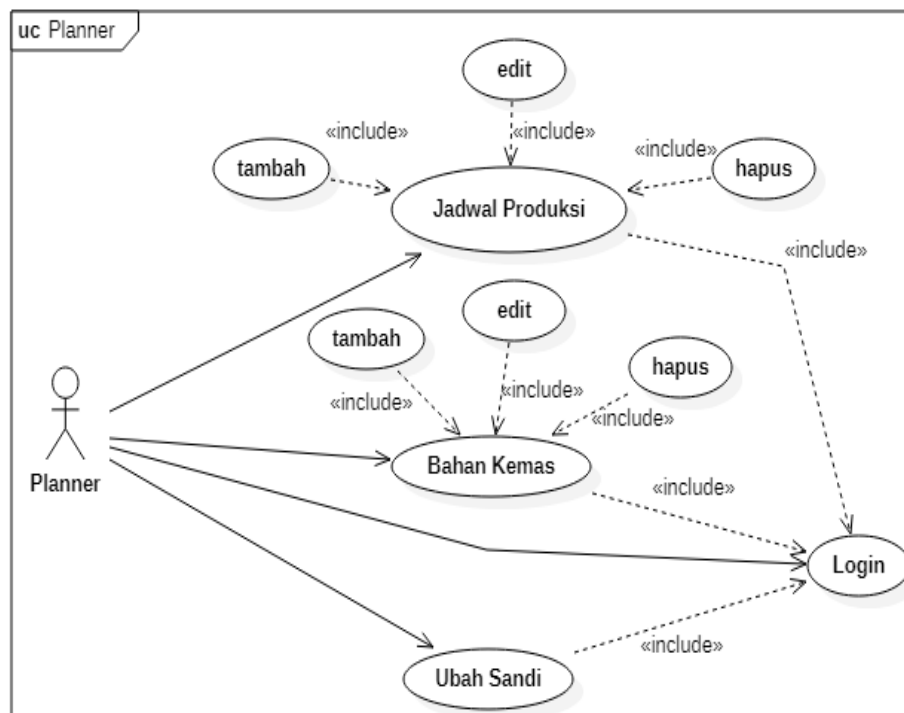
uc Planner

edit

«include»

«include»

«include»

tambah

hapus

Jadwal Produksi

«include»

edit

tambah

hapus

«include»

«include»

«include»

Planner

Bahan Kemas

«include»

Login

Ubah Sandi

«include»